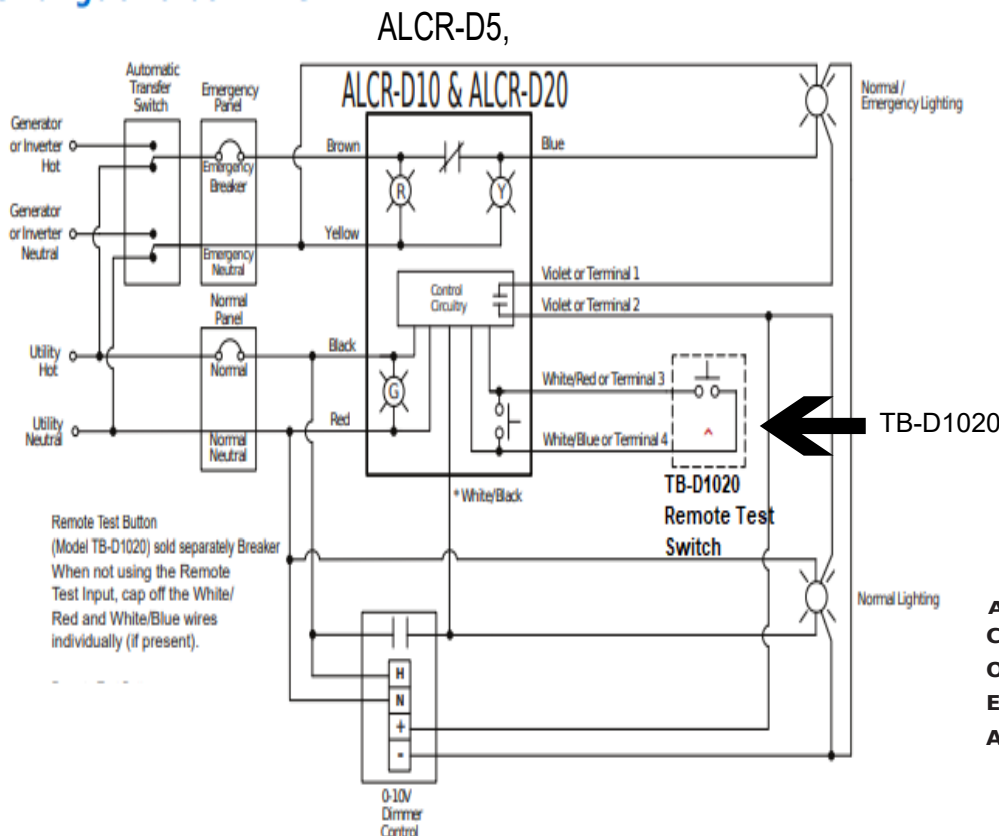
ALCR-D5,

ALCR-D10 & ALCR-D20

Automatic Transfer Switch

Emergency Panel

Generator or Inverter Hot

Emergency Breaker

Generator or Inverter Neutral

Emergency Neutral

Normal Panel

Utility Hot

Normal

Utility Neutral

Normal Neutral

Brown

Yellow

Black

Red

Blue

R

Y

G

Control Circuitry

Violet or Terminal 1

Violet or Terminal 2

White/Red or Terminal 3

White/Blue or Terminal 4

* White/Black

Normal / Emergency Lighting

Normal Lighting

TB-D1020

TB-D1020 Remote Test Switch

Remote Test Button (Model TB-D1020) sold separately Breaker When not using the Remote Test Input, cap off the White/ Red and White/Blue wires individually (if present).

H
N
+
-

0-10V Dimmer Control

A
C
O
E
A